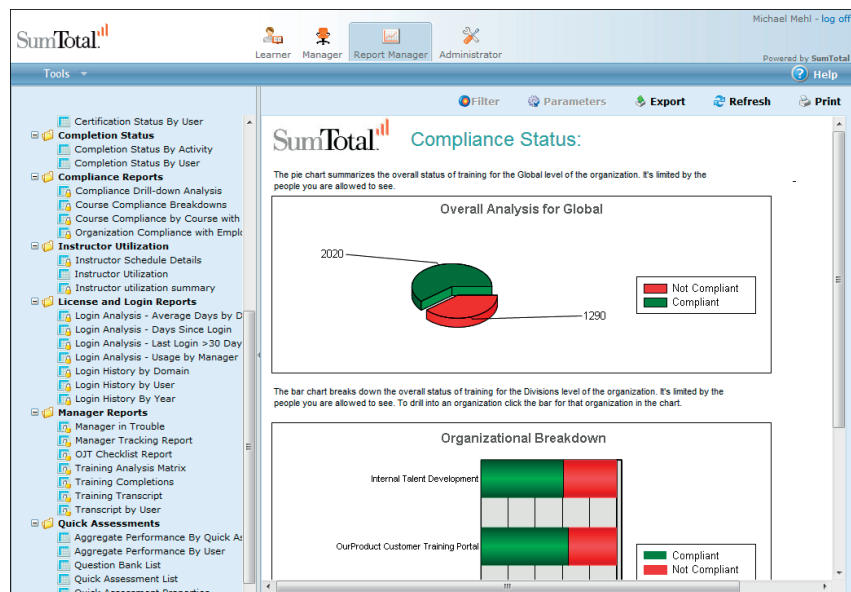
SumTotal

Learner Manager Report Manager Administrator

Michael Mehl - log off

Powered by SumTotal

Tools

Help

Certification Status By User
Completion Status
Completion Status By Activity
Completion Status By User
Compliance Reports
Compliance Drill-down Analysis
Course Compliance Breakdowns
Course Compliance by Course with
Organization Compliance with Empl
Instructor Utilization
Instructor Schedule Details
Instructor Utilization
Instructor utilization summary
License and Login Reports
Login Analysis - Average Days by D
Login Analysis - Days Since Login
Login Analysis - Last Login >30 Day
Login Analysis - Usage by Manager
Login History by Domain
Login History by User
Login History By Year
Manager Reports
Manager in Trouble
Manager Tracking Report
OJT Checklist Report
Training Analysis Matrix
Training Completions
Training Transcript
Transcript by User
Quick Assessments
Aggregate Performance By Quick As
Aggregate Performance By User
Question Bank List
Quick Assessment List

Filter Parameters Export Refresh Print

SumTotal

Compliance Status:

The pie chart summarizes the overall status of training for the Global level of the organization. It's limited by the people you are allowed to see.

Overall Analysis for Global

2020

1290

Not Compliant
Compliant

The bar chart breaks down the overall status of training for the Divisions level of the organization. It's limited by the people you are allowed to see. To drill into an organization click the bar for that organization in the chart.

Organizational Breakdown

Internal Talent Development

OurProduct Customer Training Portal

Compliant
Not Compliant